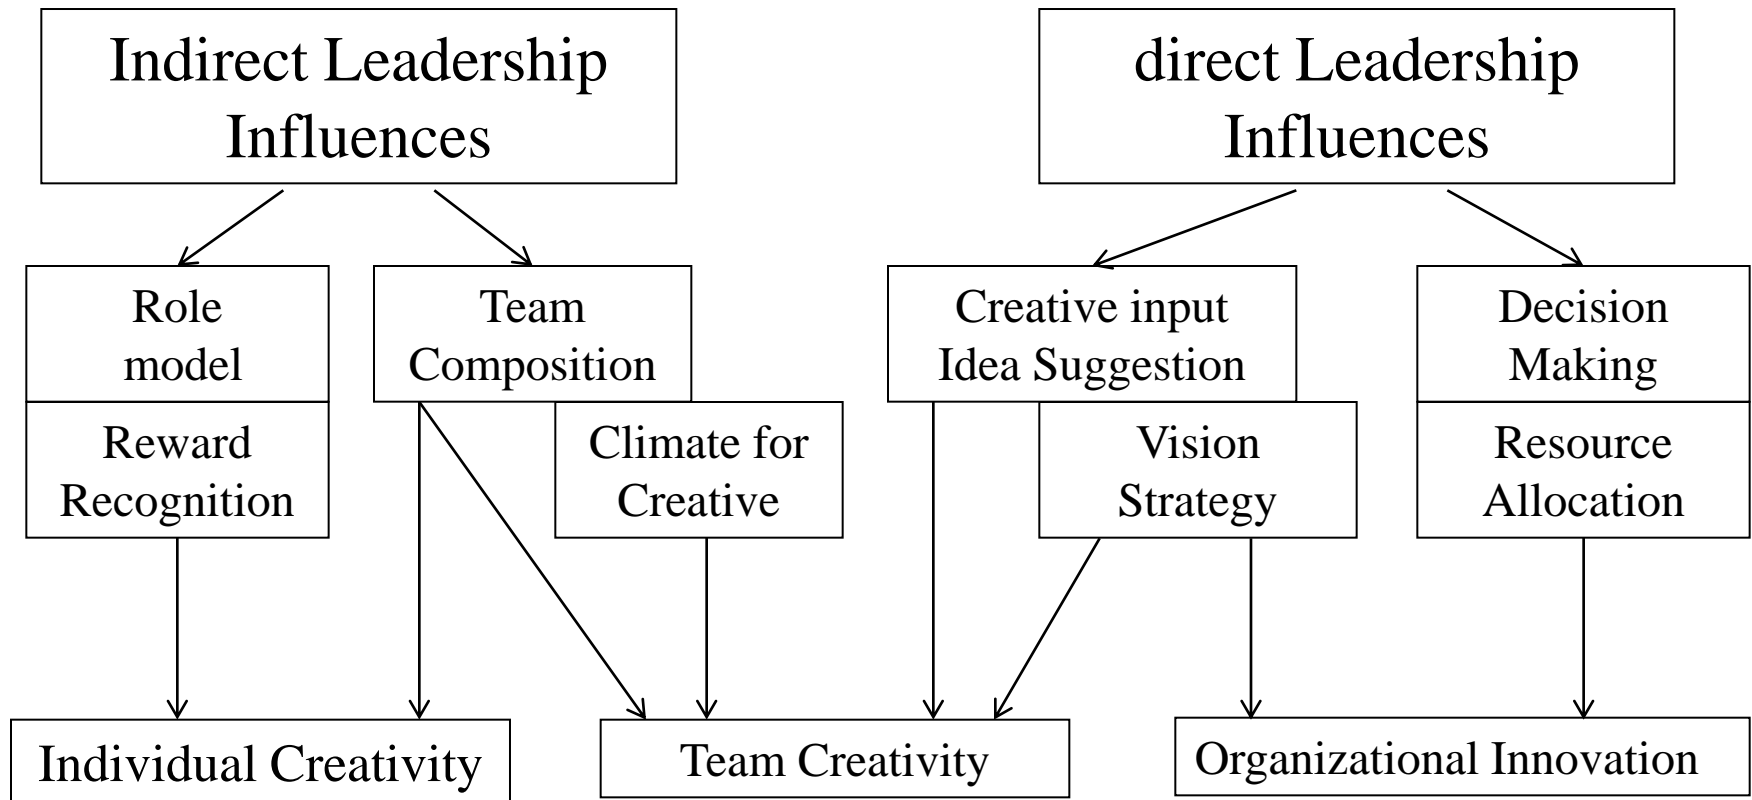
Indirect Leadership Influences

direct Leadership Influences

Role model

Reward Recognition

Team Composition

Climate for Creative

Creative input Idea Suggestion

Vision Strategy

Decision Making

Resource Allocation

Individual Creativity

Team Creativity

Organizational Innovation